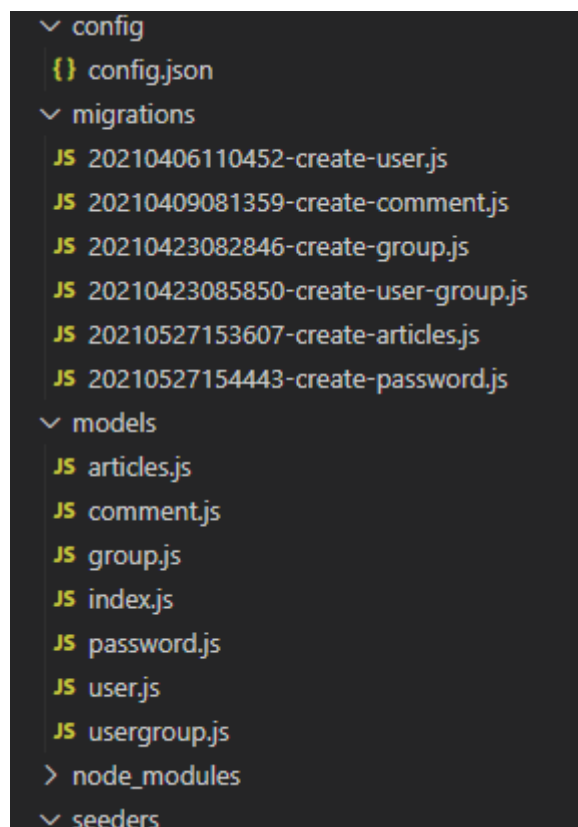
config
{} config.json
migrations
JS 20210406110452-create-user.js
JS 20210409081359-create-comment.js
JS 20210423082846-create-group.js
JS 20210423085850-create-user-group.js
JS 20210527153607-create-articles.js
JS 20210527154443-create-password.js
models
JS articles.js
JS comment.js
JS group.js
JS index.js
JS password.js
JS user.js
JS usergroup.js
node_modules
seeders